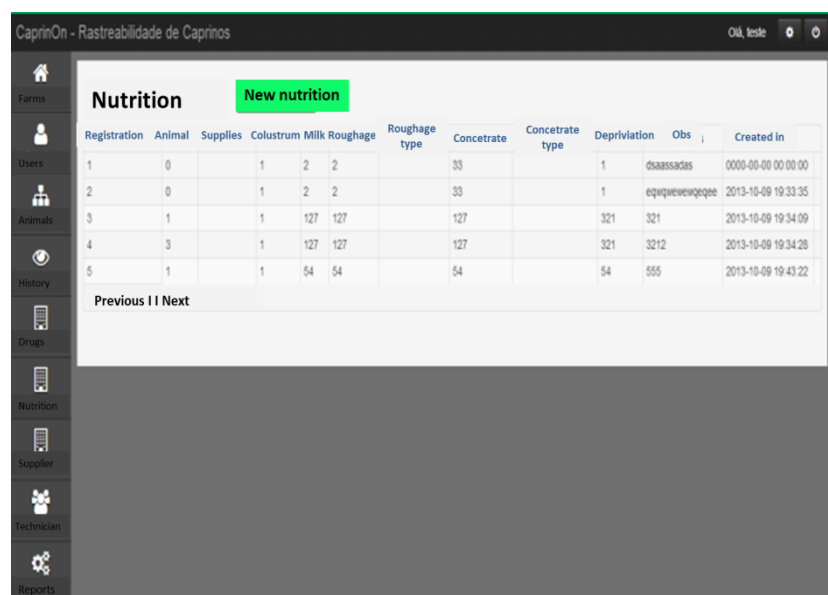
CaprinOn - Rastreabilidade de Caprinos

Olá, teste

Farms

Users

Animals

History

Drugs

Nutrition

Supplier

Technician

Reports

Nutrition

New nutrition

| Registration | Animal | Supplies | Colustrum | Milk | Roughage | Roughage type | Concetrate | Concetrate type | Depriviation | Obs | Created in |
|---|---|---|---|---|---|---|---|---|---|---|---|
| 1 | 0 | | 1 | 2 | 2 | | 33 | | 1 | dsaassadas | 0000-00-00 00:00:00 |
| 2 | 0 | | 1 | 2 | 2 | | 33 | | 1 | eqwqewewqeqee | 2013-10-09 19:33:35 |
| 3 | 1 | | 1 | 127 | 127 | | 127 | | 321 | 321 | 2013-10-09 19:34:09 |
| 4 | 3 | | 1 | 127 | 127 | | 127 | | 321 | 3212 | 2013-10-09 19:34:28 |
| 5 | 1 | | 1 | 54 | 54 | | 54 | | 54 | 555 | 2013-10-09 19:43:22 |

Previous I I Next